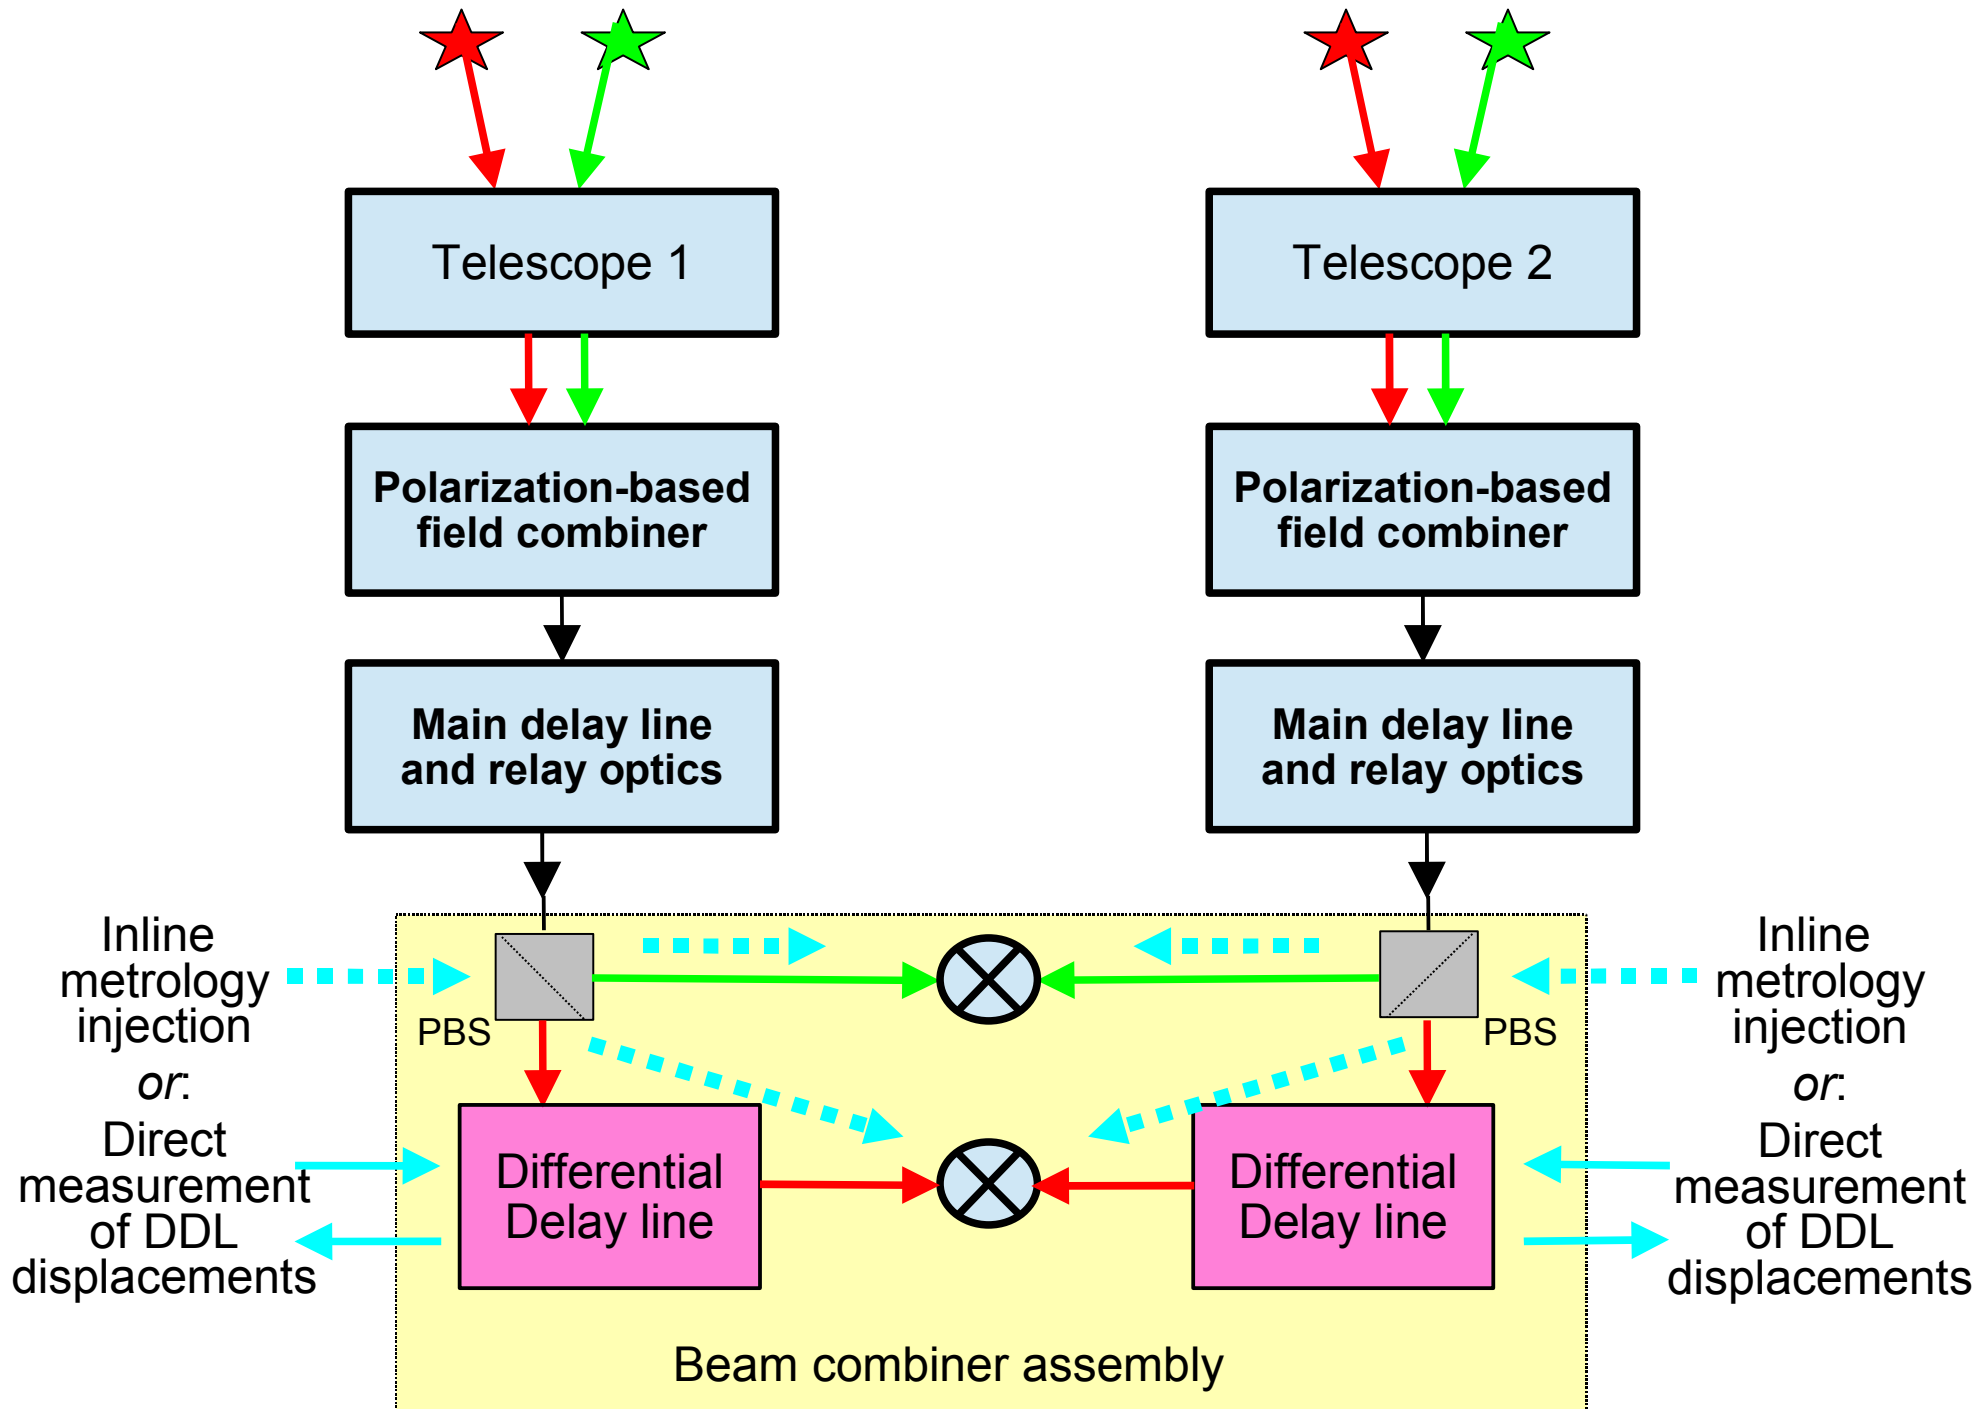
Telescope 1

Telescope 2

Polarization-based field combiner

Polarization-based field combiner

Main delay line and relay optics

Main delay line and relay optics

Inline metrology injection
or:
Direct measurement of DDL displacements

PBS

PBS

Inline metrology injection
or:
Direct measurement of DDL displacements

Differential Delay line

Differential Delay line

Beam combiner assembly